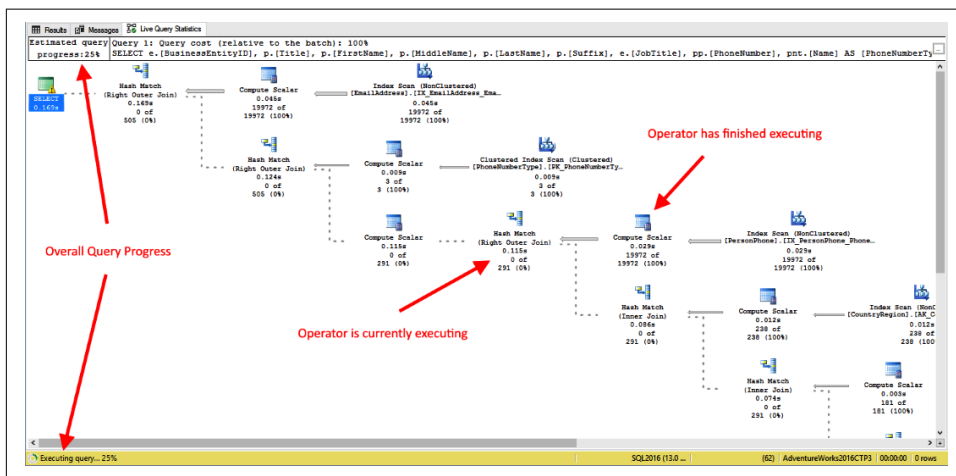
Results | Messages | Live Query Statistics

Estimated query progress:25%

Query 1: Query cost (relative to the batch): 100%
SELECT e.[BusinessEntityID], p.[Title], p.[FirstName], p.[MiddleName], p.[LastName], p.[Suffix], e.[JobTitle], pp.[PhoneNumber], pnt.[Name] AS [PhoneNumberTy

SELECT
0.165s

Hash Match
(Right Outer Join)
0.169s
0 of
505 (0%)

Compute Scalar
0.045s
19972 of
19972 (100%)

Index Scan (NonClustered)
[EmailAddress].[IX_EmailAddress_Ema...
0.045s
19972 of
19972 (100%)

Hash Match
(Right Outer Join)
0.124s
0 of
505 (0%)

Compute Scalar
0.009s
3 of
3 (100%)

Clustered Index Scan (Clustered)
[PhoneNumberType].[PK_PhoneNumberTy...
0.009s
3 of
3 (100%)

Operator has finished executing

Compute Scalar
0.115s
0 of
291 (0%)

Hash Match
(Right Outer Join)
0.115s
0 of
291 (0%)

Compute Scalar
0.029s
19972 of
19972 (100%)

Index Scan (NonClustered)
[PersonPhone].[IX_PersonPhone_Phone...
0.029s
19972 of
19972 (100%)

Overall Query Progress

Hash Match
(Inner Join)
0.086s
0 of
291 (0%)

Compute Scalar
0.012s
238 of
238 (100%)

Index Scan (NonC
[CountryRegion].[AK_C
0.012s
238 of
238 (100

Operator is currently executing

Hash Match
(Inner Join)
0.074s
0 of
291 (0%)

Compute Scalar
0.003s
181 of
181 (100%)

Executing query... 25%
SQL2016 (13.0 ...
(62)
AdventureWorks2016CTP3
00:00:00
0 rows